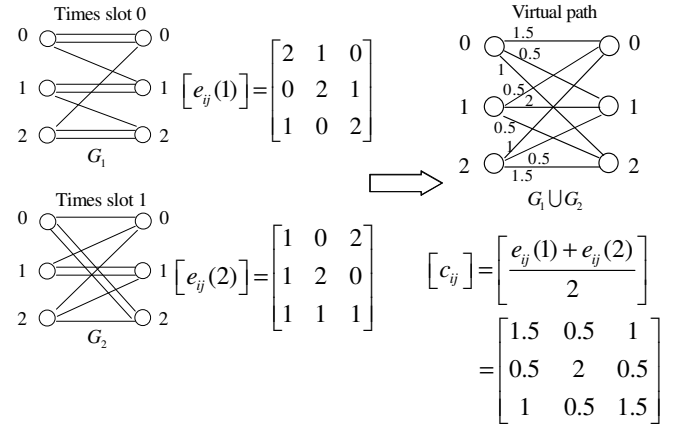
Times slot 0

0 0
1 1
2 2
$G_1$

$\left[e_{ij}(1)\right]=\begin{bmatrix}2 & 1 & 0\\0 & 2 & 1\\1 & 0 & 2\end{bmatrix}$

Times slot 1

0 0
1 1
2 2
$G_2$

$\left[e_{ij}(2)\right]=\begin{bmatrix}1 & 0 & 2\\1 & 2 & 0\\1 & 1 & 1\end{bmatrix}$

Virtual path

0 0
1 1
2 2
1.5
0.5
1
0.5
2
0.5
1
0.5
1.5
$G_1 \cup G_2$

$\left[c_{ij}\right]=\left[\frac{e_{ij}(1)+e_{ij}(2)}{2}\right]$
$=\begin{bmatrix}1.5 & 0.5 & 1\\0.5 & 2 & 0.5\\1 & 0.5 & 1.5\end{bmatrix}$